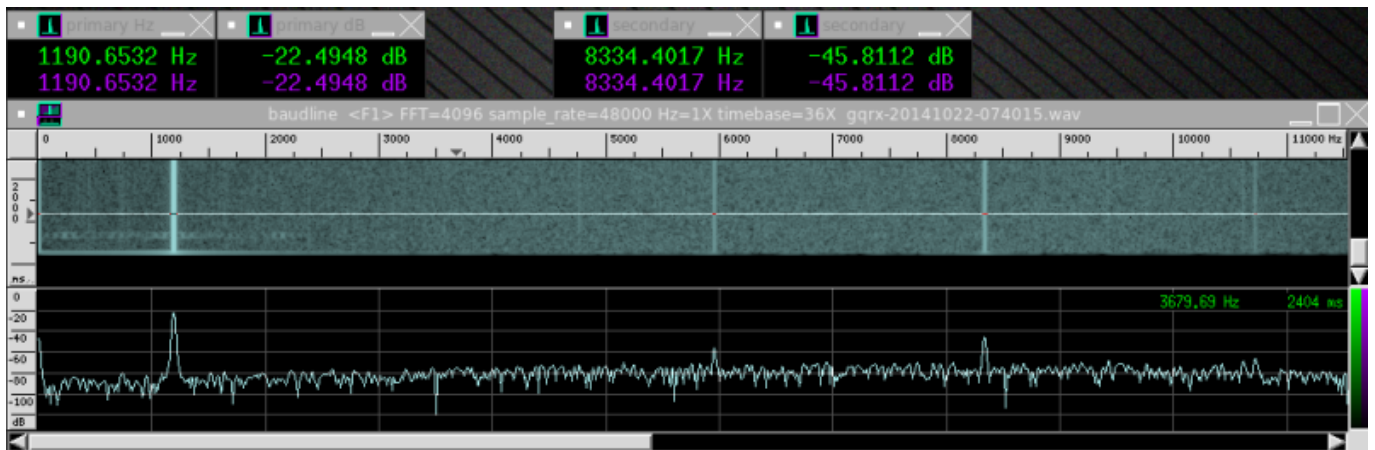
primary Hz
1190.6532 Hz
1190.6532 Hz

primary dB
-22.4948 dB
-22.4948 dB

secondary
8334.4017 Hz
8334.4017 Hz

secondary
-45.8112 dB
-45.8112 dB

baudline <F1> FFT=4096 sample_rate=48000 Hz=1X timebase=36X gqrx-20141022-074015.wav

0 1000 2000 3000 4000 5000 6000 7000 8000 9000 10000 11000 Hz

2
0
0
0
ms.

0
-20
-40
-60
-80
-100
dB

3679.69 Hz 2404 ms